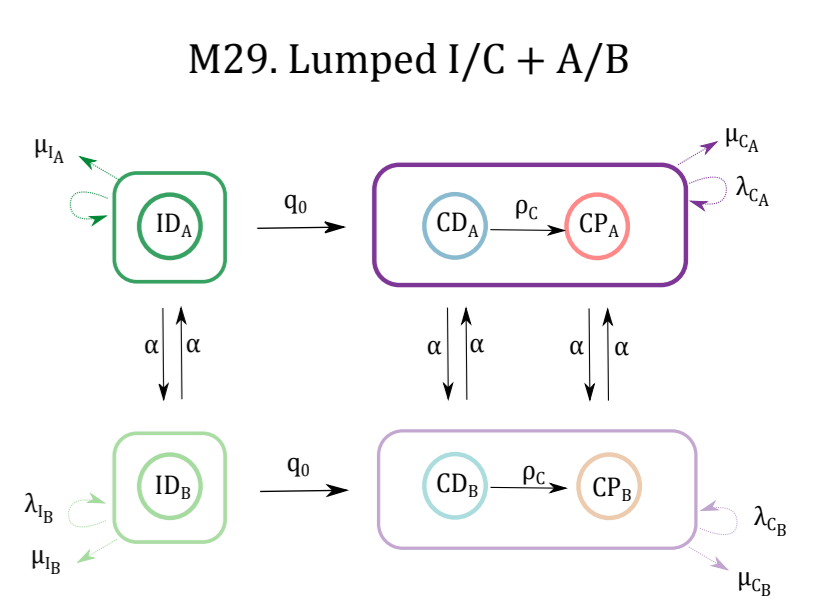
M29. Lumped I/C + A/B

$\mu_{I_A}$

$ID_A$

$q_0$

$CD_A$

$\rho_C$

$CP_A$

$\mu_{C_A}$

$\lambda_{C_A}$

$\alpha$ $\alpha$

$\alpha$ $\alpha$

$\alpha$ $\alpha$

$\lambda_{I_B}$

$ID_B$

$\mu_{I_B}$

$q_0$

$CD_B$

$\rho_C$

$CP_B$

$\lambda_{C_B}$

$\mu_{C_B}$